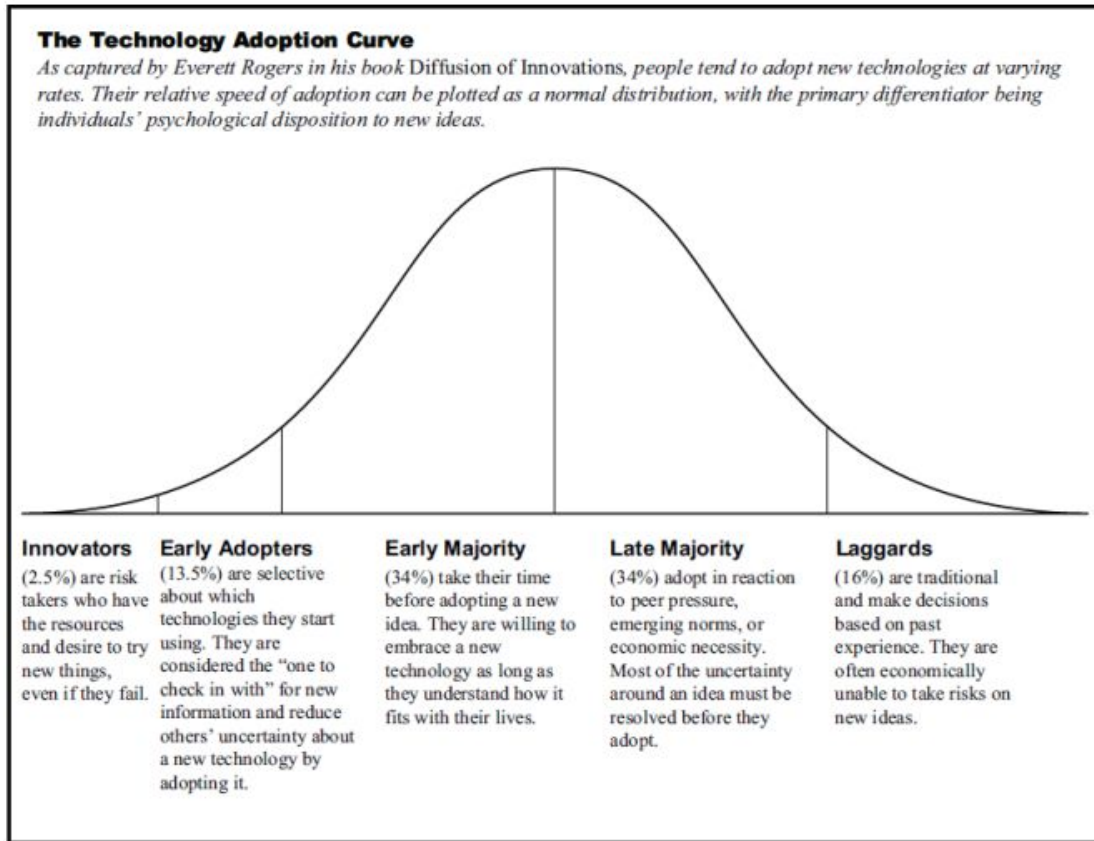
**The Technology Adoption Curve**

*As captured by Everett Rogers in his book* Diffusion of Innovations, *people tend to adopt new technologies at varying rates. Their relative speed of adoption can be plotted as a normal distribution, with the primary differentiator being individuals' psychological disposition to new ideas.*

**Innovators**
(2.5%) are risk takers who have the resources and desire to try new things, even if they fail.

**Early Adopters**
(13.5%) are selective about which technologies they start using. They are considered the "one to check in with" for new information and reduce others' uncertainty about a new technology by adopting it.

**Early Majority**
(34%) take their time before adopting a new idea. They are willing to embrace a new technology as long as they understand how it fits with their lives.

**Late Majority**
(34%) adopt in reaction to peer pressure, emerging norms, or economic necessity. Most of the uncertainty around an idea must be resolved before they adopt.

**Laggards**
(16%) are traditional and make decisions based on past experience. They are often economically unable to take risks on new ideas.